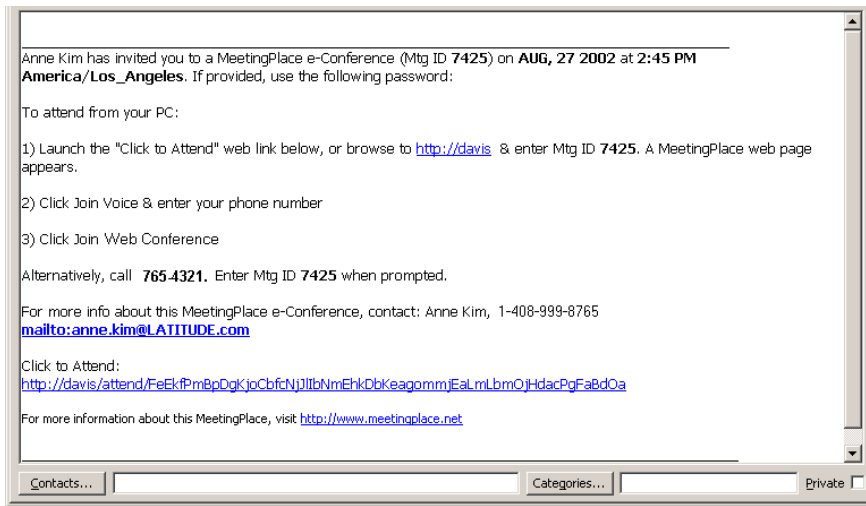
Anne Kim has invited you to a MeetingPlace e-Conference (Mtg ID **7425**) on **AUG, 27 2002** at **2:45 PM America/Los_Angeles**. If provided, use the following password:

To attend from your PC:

1) Launch the "Click to Attend" web link below, or browse to http://davis & enter Mtg ID **7425**. A MeetingPlace web page appears.

2) Click Join Voice & enter your phone number

3) Click Join Web Conference

Alternatively, call **765-4321.** Enter Mtg ID **7425** when prompted.

For more info about this MeetingPlace e-Conference, contact: Anne Kim, 1-408-999-8765
**mailto:anne.kim@LATITUDE.com**

Click to Attend:
http://davis/attend/FeEkfPmBpDgKjoCbfcNjJlIbNmEhkDbKeagommjEaLmLbmOjHdacPgFaBdOa

For more information about this MeetingPlace, visit http://www.meetingplace.net

Contacts... Categories... Private